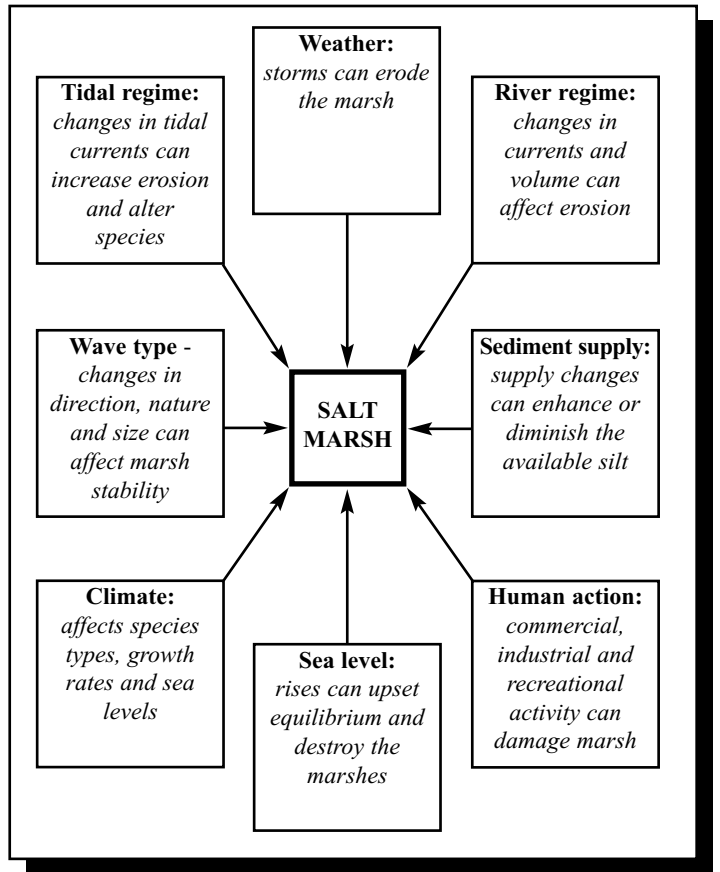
**Weather:**
*storms can erode the marsh*

**Tidal regime:**
*changes in tidal currents can increase erosion and alter species*

**River regime:**
*changes in currents and volume can affect erosion*

**Wave type** -
*changes in direction, nature and size can affect marsh stability*

**SALT MARSH**

**Sediment supply:**
*supply changes can enhance or diminish the available silt*

**Climate:**
*affects species types, growth rates and sea levels*

**Sea level:**
*rises can upset equilibrium and destroy the marshes*

**Human action:**
*commercial, industrial and recreational activity can damage marsh*